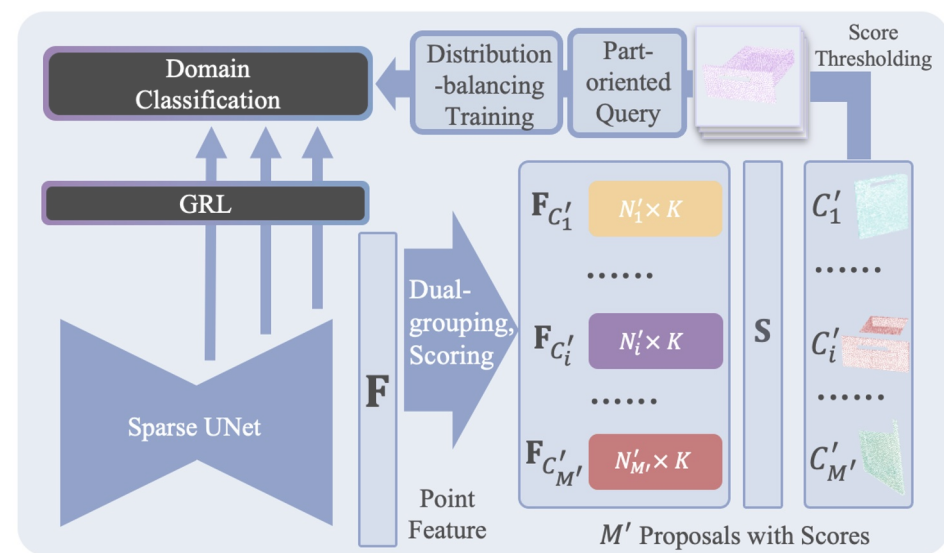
Score Thresholding

Domain Classification

Distribution -balancing Training

Part-oriented Query

GRL

$\mathbf{F}_{C_1'}$ $N_1' \times K$

$C_1'$

......

......

Dual-grouping, Scoring

$\mathbf{F}_{C_i'}$ $N_i' \times K$

$\mathbf{S}$

$C_i'$

......

......

$\mathbf{F}$

Sparse UNet

$\mathbf{F}_{C_{M'}'}$ $N_{M'}' \times K$

$C_{M'}'$

Point Feature

$M'$ Proposals with Scores